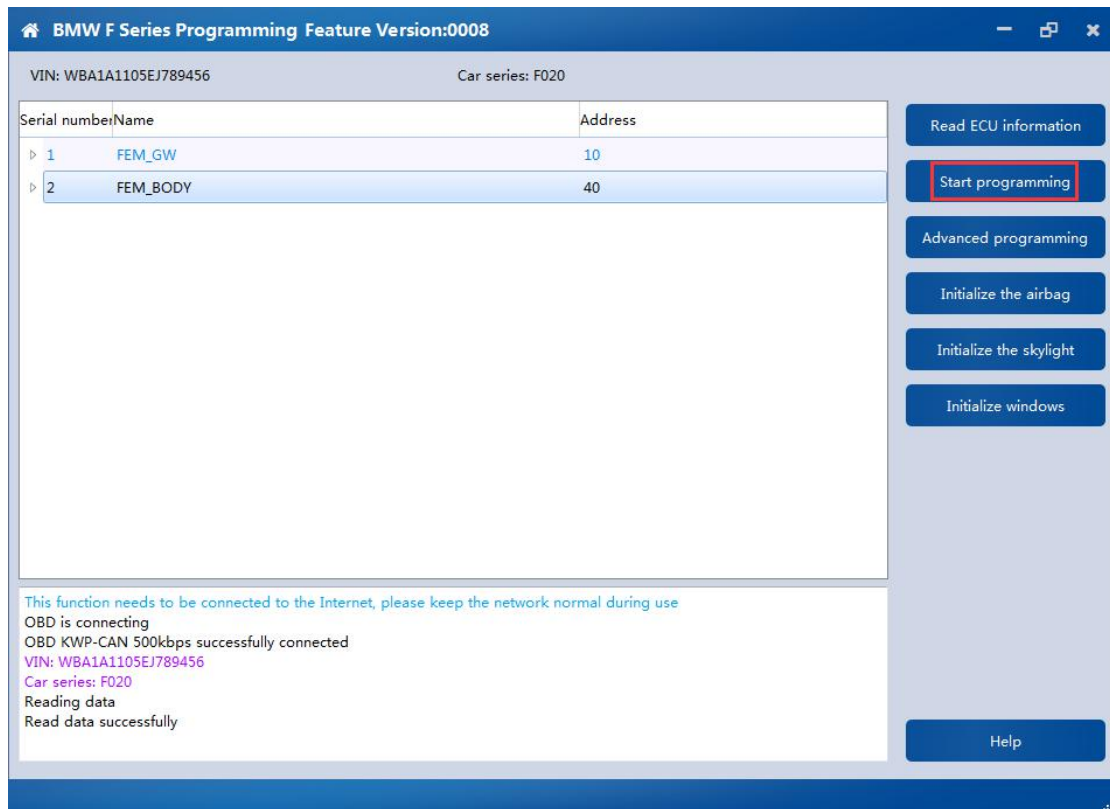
BMW F Series Programming Feature Version:0008

VIN: WBA1A1105EJ789456

Car series: F020

| Serial number | Name | Address |
|---|---|---|
| 1 | FEM_GW | 10 |
| 2 | FEM_BODY | 40 |

Read ECU information

Start programming

Advanced programming

Initialize the airbag

Initialize the skylight

Initialize windows

This function needs to be connected to the Internet, please keep the network normal during use
OBD is connecting
OBD KWP-CAN 500kbps successfully connected
VIN: WBA1A1105EJ789456
Car series: F020
Reading data
Read data successfully

Help